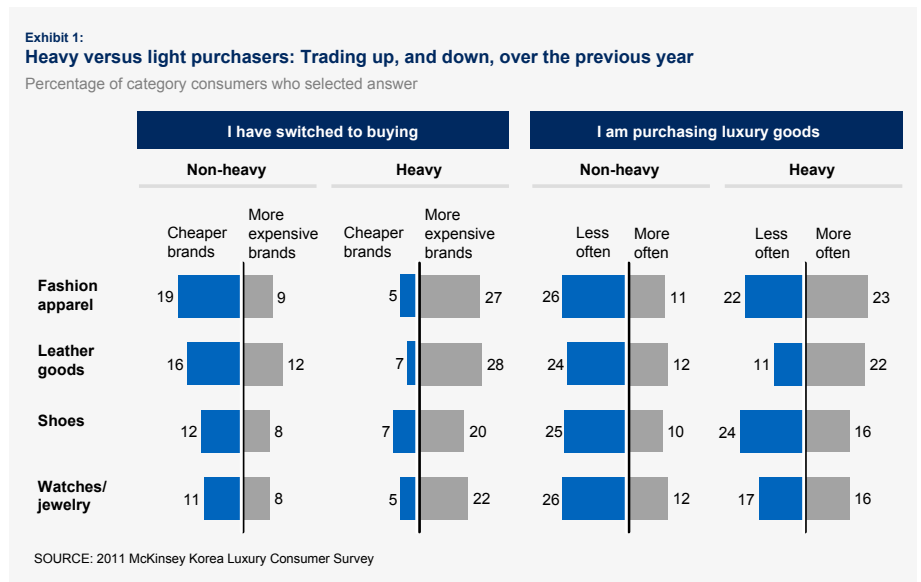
Exhibit 1:
Heavy versus light purchasers: Trading up, and down, over the previous year
Percentage of category consumers who selected answer

| | I have switched to buying | | | | I am purchasing luxury goods | | | |
|---|---|---|---|---|---|---|---|---|
| | Non-heavy | | Heavy | | Non-heavy | | Heavy | |
| | Cheaper brands | More expensive brands | Cheaper brands | More expensive brands | Less often | More often | Less often | More often |
| Fashion apparel | 19 | 9 | 5 | 27 | 26 | 11 | 22 | 23 |
| Leather goods | 16 | 12 | 7 | 28 | 24 | 12 | 11 | 22 |
| Shoes | 12 | 8 | 7 | 20 | 25 | 10 | 24 | 16 |
| Watches/ jewelry | 11 | 8 | 5 | 22 | 26 | 12 | 17 | 16 |

SOURCE: 2011 McKinsey Korea Luxury Consumer Survey